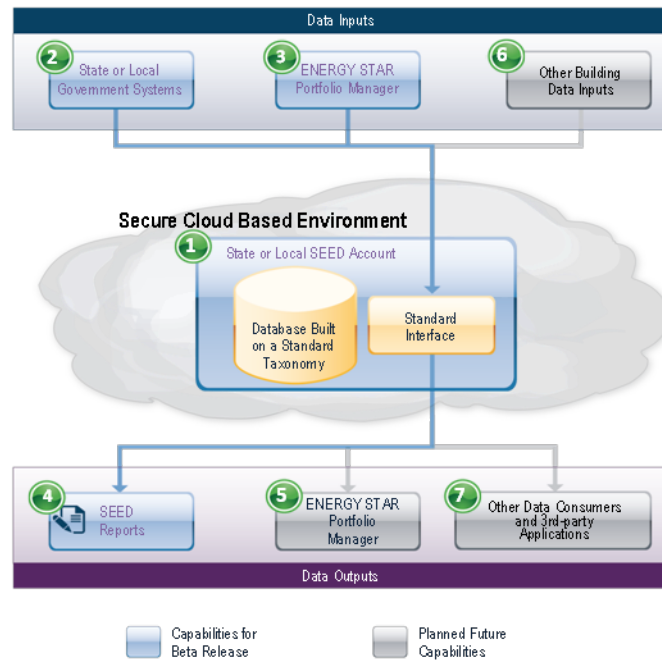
Data Inputs

2 State or Local Government Systems

3 ENERGY STAR Portfolio Manager

6 Other Building Data Inputs

Secure Cloud Based Environment

1 State or Local SEED Account

Database Built on a Standard Taxonomy

Standard Interface

4 SEED Reports

5 ENERGY STAR Portfolio Manager

7 Other Data Consumers and 3rd-party Applications

Data Outputs

Capabilities for Beta Release

Planned Future Capabilities